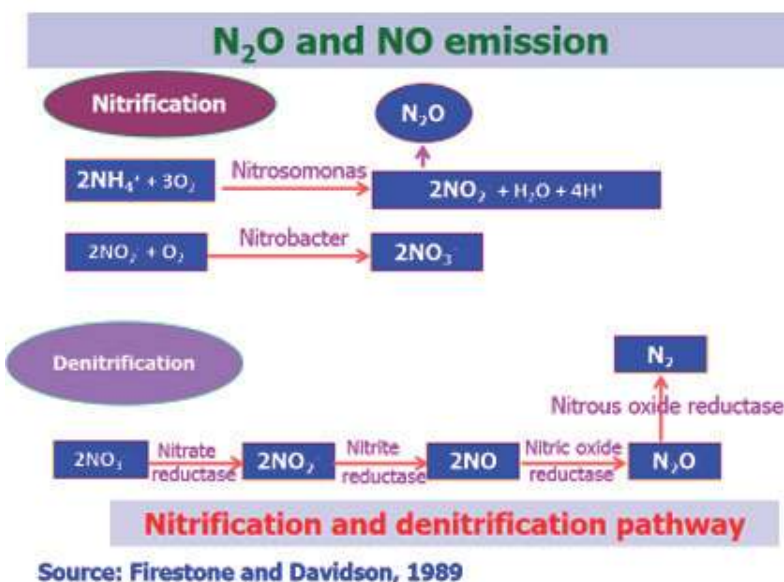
$N_2O$ and NO emission

Nitrification

$N_2O$

$2NH_4^+ + 3O_2$ Nitrosomonas $2NO_2^- + H_2O + 4H^+$

$2NO_2^- + O_2$ Nitrobacter $2NO_3^-$

Denitrification

$N_2$

Nitrous oxide reductase

$2NO_3^-$ Nitrate reductase $2NO_2^-$ Nitrite reductase $2NO$ Nitric oxide reductase $N_2O$

Nitrification and denitrification pathway

Source: Firestone and Davidson, 1989